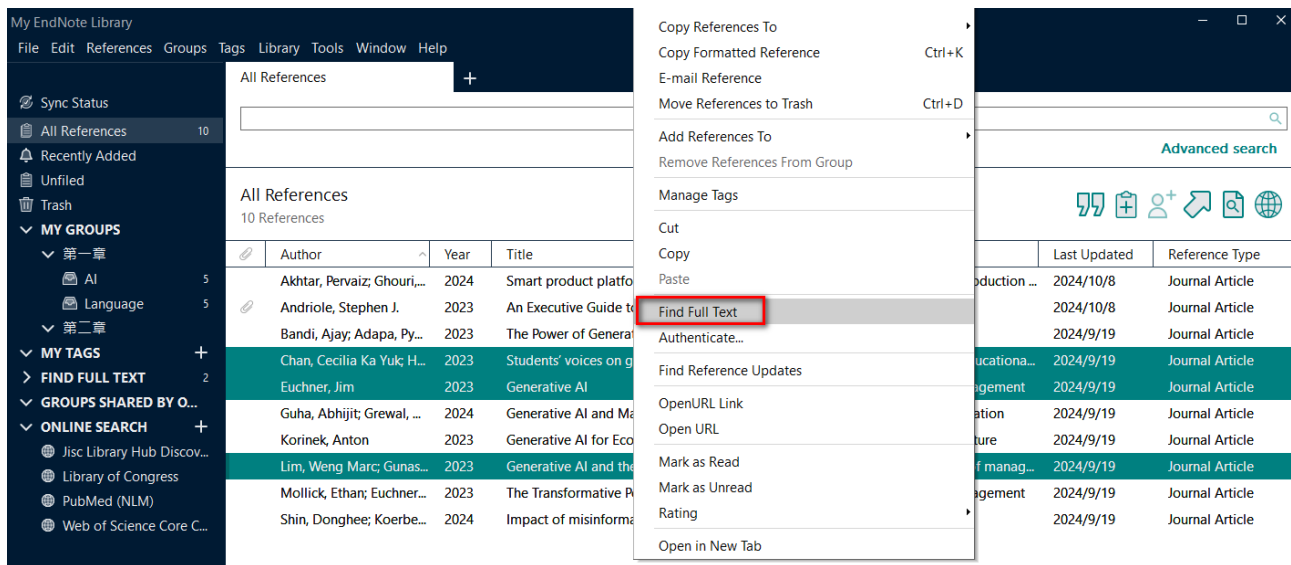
My EndNote Library
File Edit References Groups Tags Library Tools Window Help

Sync Status
All References 10
Recently Added
Unfiled
Trash
MY GROUPS
第一章
AI 5
Language 5
第二章
MY TAGS
FIND FULL TEXT 2
GROUPS SHARED BY O...
ONLINE SEARCH
Jisc Library Hub Discov...
Library of Congress
PubMed (NLM)
Web of Science Core C...

All References +

Advanced search

All References
10 References

| | Author | Year | Title | | Last Updated | Reference Type |
|---|---|---|---|---|---|---|
| | Akhtar, Pervaiz; Ghouri,... | 2024 | Smart product platfo | oduction ... | 2024/10/8 | Journal Article |
| | Andriole, Stephen J. | 2023 | An Executive Guide t | | 2024/10/8 | Journal Article |
| | Bandi, Ajay; Adapa, Py... | 2023 | The Power of Genera | | 2024/9/19 | Journal Article |
| | Chan, Cecilia Ka Yuk; H... | 2023 | Students' voices on g | ucationa... | 2024/9/19 | Journal Article |
| | Euchner, Jim | 2023 | Generative AI | agement | 2024/9/19 | Journal Article |
| | Guha, Abhijit; Grewal, ... | 2024 | Generative AI and Ma | ation | 2024/9/19 | Journal Article |
| | Korinek, Anton | 2023 | Generative AI for Eco | ture | 2024/9/19 | Journal Article |
| | Lim, Weng Marc; Gunas... | 2023 | Generative AI and the | f manag... | 2024/9/19 | Journal Article |
| | Mollick, Ethan; Euchner... | 2023 | The Transformative P | agement | 2024/9/19 | Journal Article |
| | Shin, Donghee; Koerbe... | 2024 | Impact of misinforma | | 2024/9/19 | Journal Article |

Copy References To
Copy Formatted Reference Ctrl+K
E-mail Reference
Move References to Trash Ctrl+D
Add References To
Remove References From Group
Manage Tags
Cut
Copy
Paste
Find Full Text
Authenticate...
Find Reference Updates
OpenURL Link
Open URL
Mark as Read
Mark as Unread
Rating
Open in New Tab